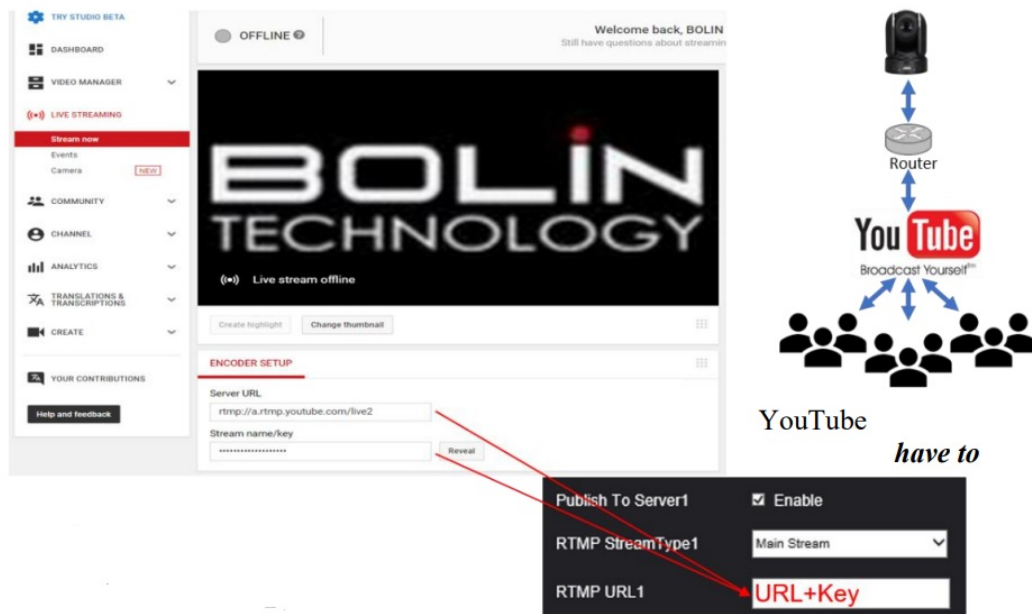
TRY STUDIO BETA
DASHBOARD
VIDEO MANAGER
LIVE STREAMING
Stream now
Events
Camera NEW
COMMUNITY
CHANNEL
ANALYTICS
TRANSLATIONS & TRANSCRIPTIONS
CREATE
YOUR CONTRIBUTIONS
Help and feedback

OFFLINE
Welcome back, BOLIN
Still have questions about streamin

BOLIN TECHNOLOGY
Live stream offline

Create highlight
Change thumbnail

ENCODER SETUP
Server URL
rtmp://a.rtmp.youtube.com/live2
Stream name/key
••••••••••••••••••••
Reveal

Router
YouTube
Broadcast Yourself™

YouTube
have to

Publish To Server1
Enable
RTMP StreamType1
Main Stream
RTMP URL1
URL+Key